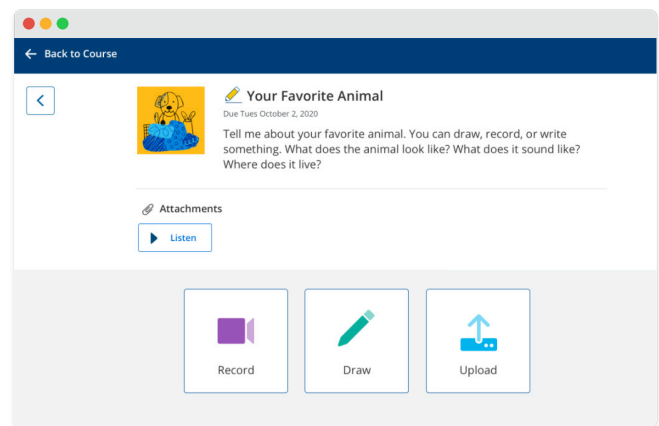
Back to Course

Your Favorite Animal
Due Tues October 2, 2020

Tell me about your favorite animal. You can draw, record, or write something. What does the animal look like? What does it sound like? Where does it live?

Attachments

Listen

Record

Draw

Upload